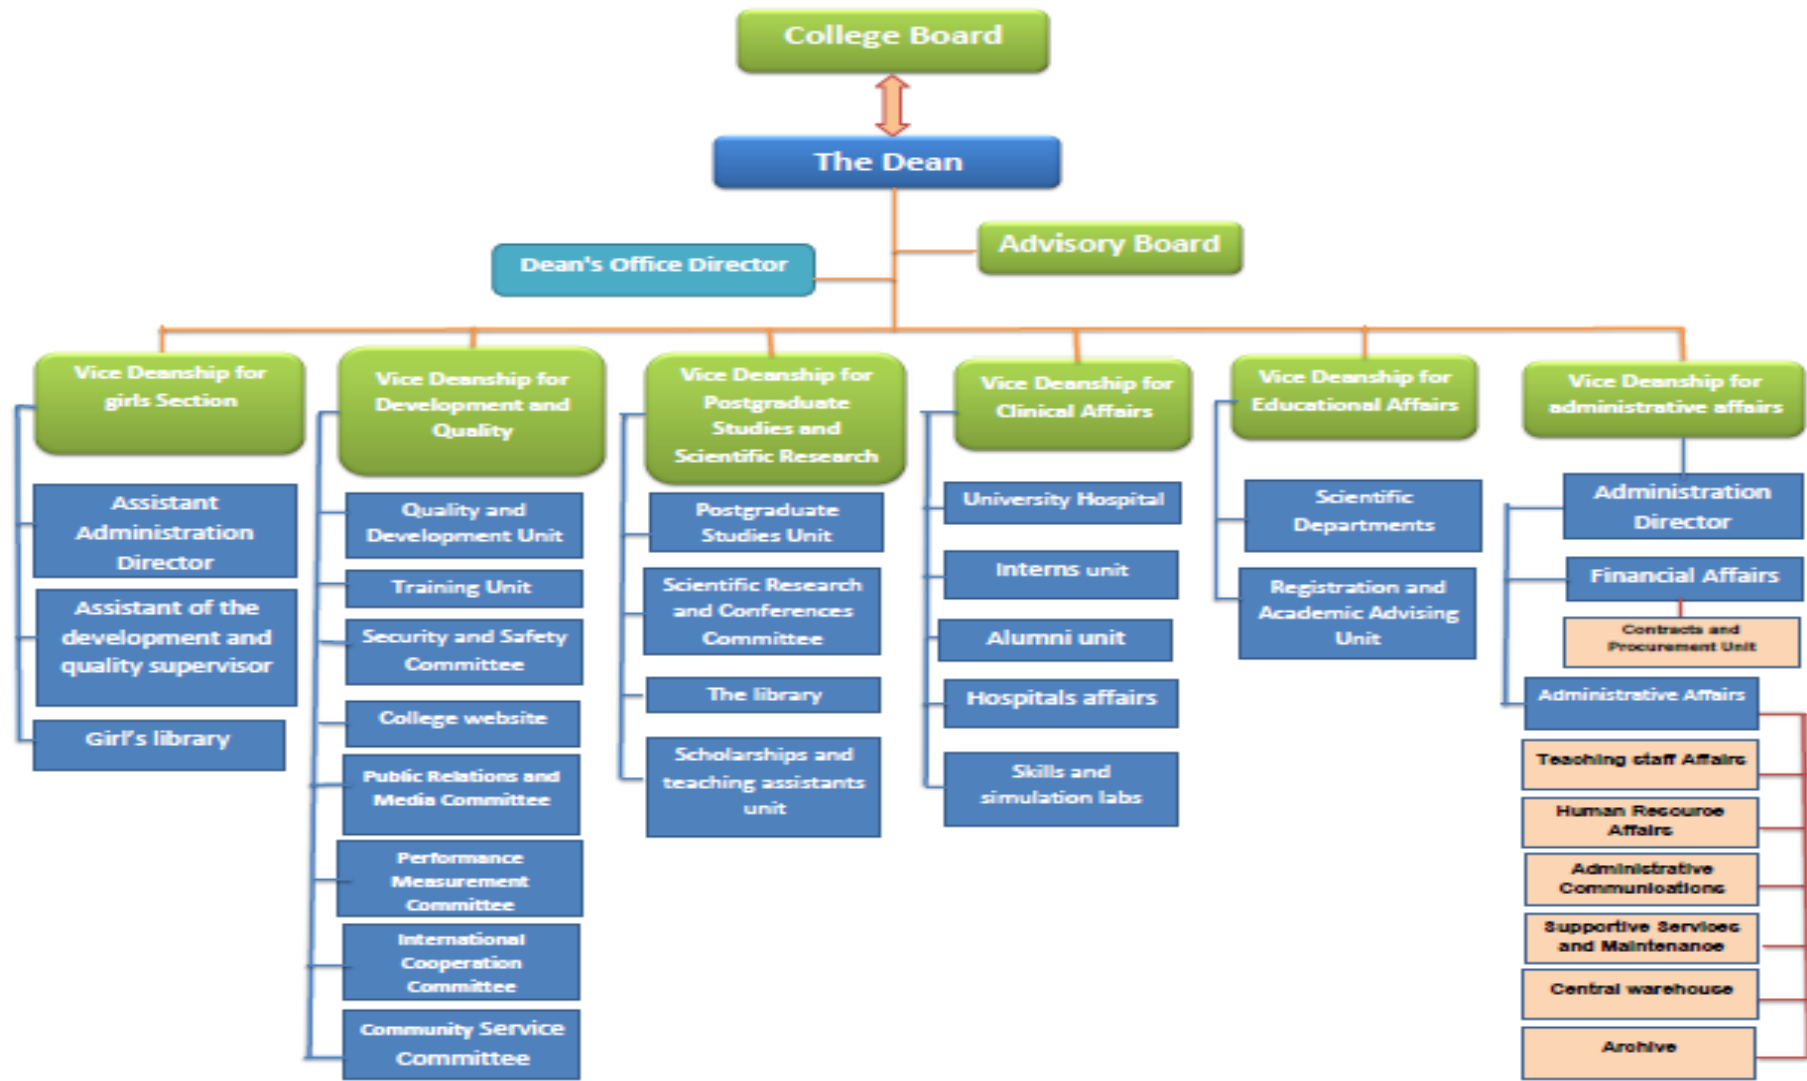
College Board

The Dean

Dean's Office Director

Advisory Board

Vice Deanship for girls Section

Assistant Administration Director

Assistant of the development and quality supervisor

Girl's library

Vice Deanship for Development and Quality

Quality and Development Unit

Training Unit

Security and Safety Committee

College website

Public Relations and Media Committee

Performance Measurement Committee

International Cooperation Committee

Community Service Committee

Vice Deanship for Postgraduate Studies and Scientific Research

Postgraduate Studies Unit

Scientific Research and Conferences Committee

The library

Scholarships and teaching assistants unit

Vice Deanship for Clinical Affairs

University Hospital

Interns unit

Alumni unit

Hospitals affairs

Skills and simulation labs

Vice Deanship for Educational Affairs

Scientific Departments

Registration and Academic Advising Unit

Vice Deanship for administrative affairs

Administration Director

Financial Affairs

Contracts and Procurement Unit

Administrative Affairs

Teaching staff Affairs

Human Resource Affairs

Administrative Communications

Supportive Services and Maintenance

Central warehouse

Archive